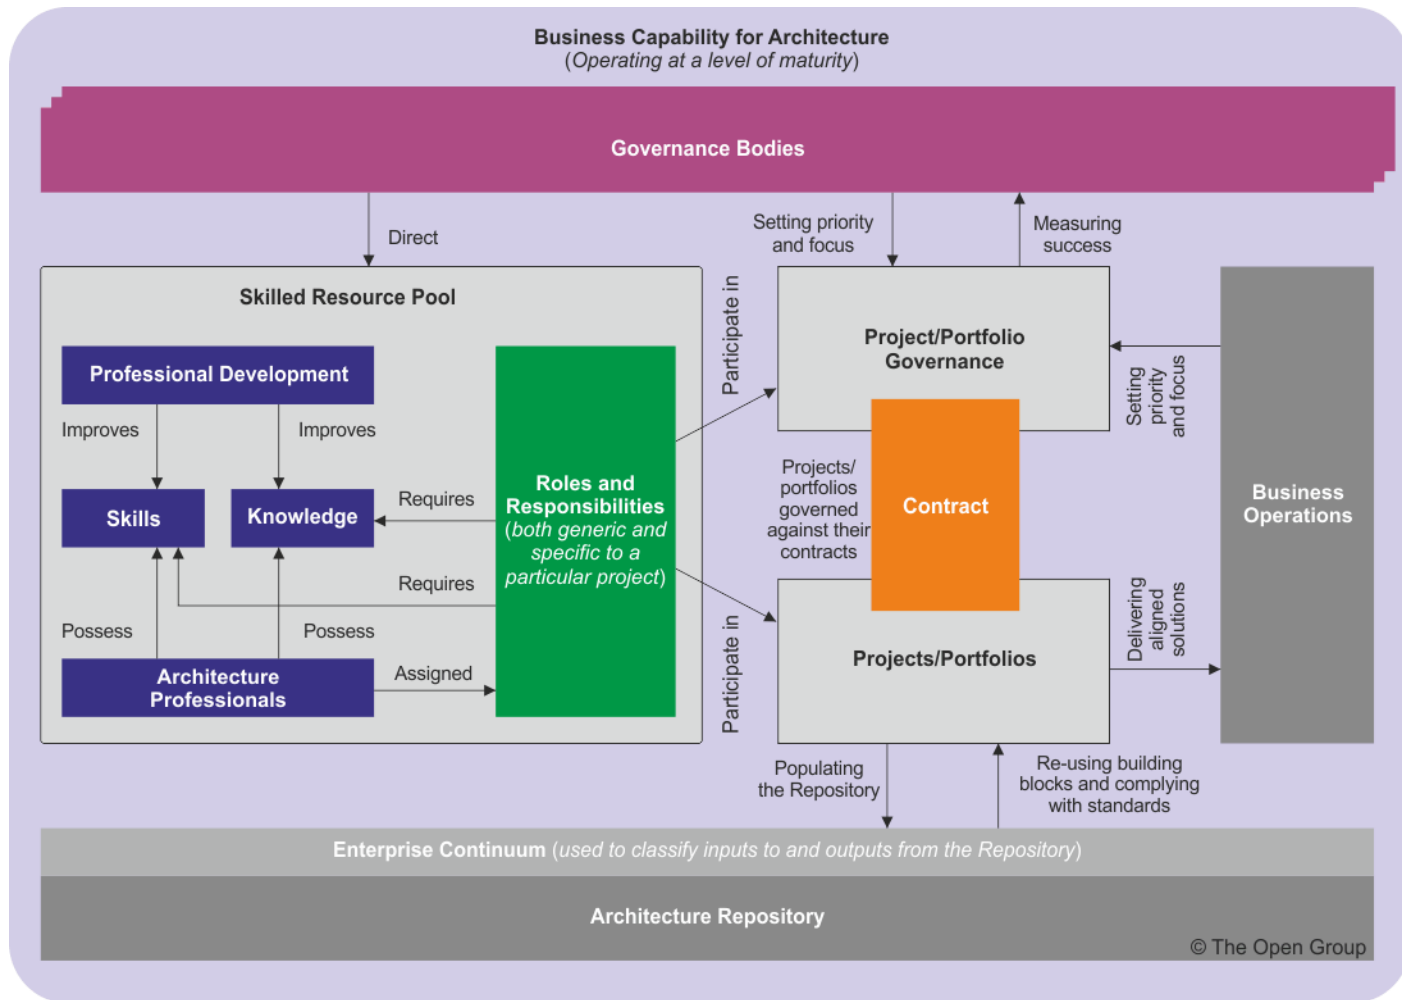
Business Capability for Architecture
(Operating at a level of maturity)

Governance Bodies

Direct

Setting priority and focus

Measuring success

Skilled Resource Pool

Professional Development

Improves

Improves

Skills

Knowledge

Requires

Requires

Roles and Responsibilities (both generic and specific to a particular project)

Possess

Possess

Architecture Professionals

Assigned

Participate in

Participate in

Project/Portfolio Governance

Contract

Projects/ portfolios governed against their contracts

Projects/Portfolios

Setting priority and focus

Delivering aligned solutions

Business Operations

Populating the Repository

Re-using building blocks and complying with standards

Enterprise Continuum (used to classify inputs to and outputs from the Repository)

Architecture Repository

© The Open Group